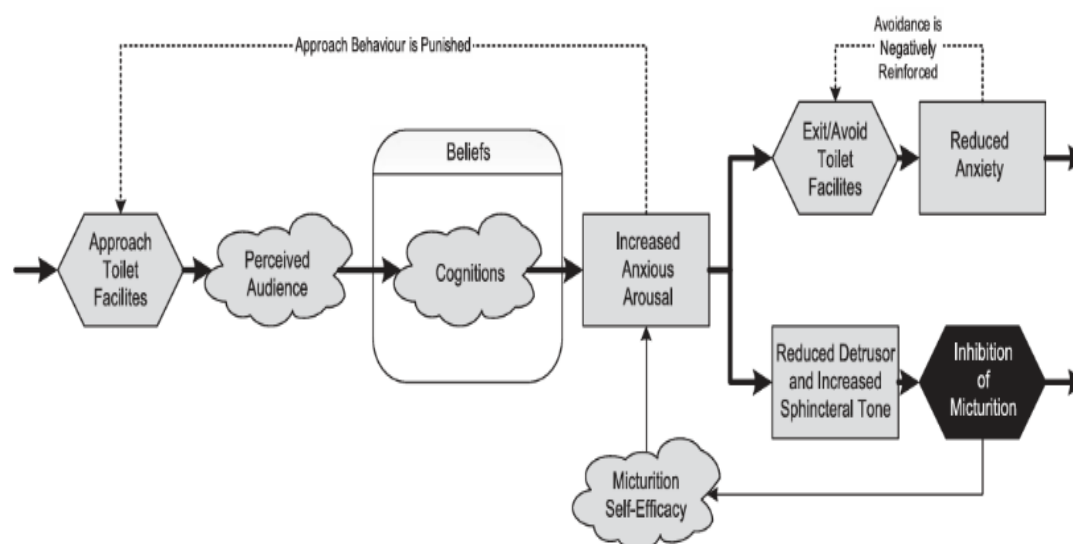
Approach Behaviour is Punished

Avoidance is Negatively Reinforced

Approach Toilet Facilites

Perceived Audience

Beliefs

Cognitions

Increased Anxious Arousal

Exit/Avoid Toilet Facilites

Reduced Anxiety

Reduced Detrusor and Increased Sphincteral Tone

Inhibition of Micturition

Micturition Self-Efficacy